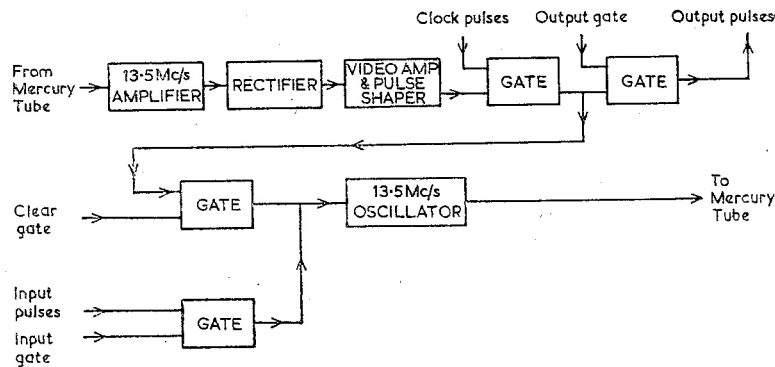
Clock pulses
Output gate
Output pulses

From Mercury Tube

13·5Mc/s AMPLIFIER

RECTIFIER

VIDEO AMP & PULSE SHAPER

GATE

GATE

Clear gate

GATE

13·5Mc/s OSCILLATOR

To Mercury Tube

Input pulses

Input gate

GATE